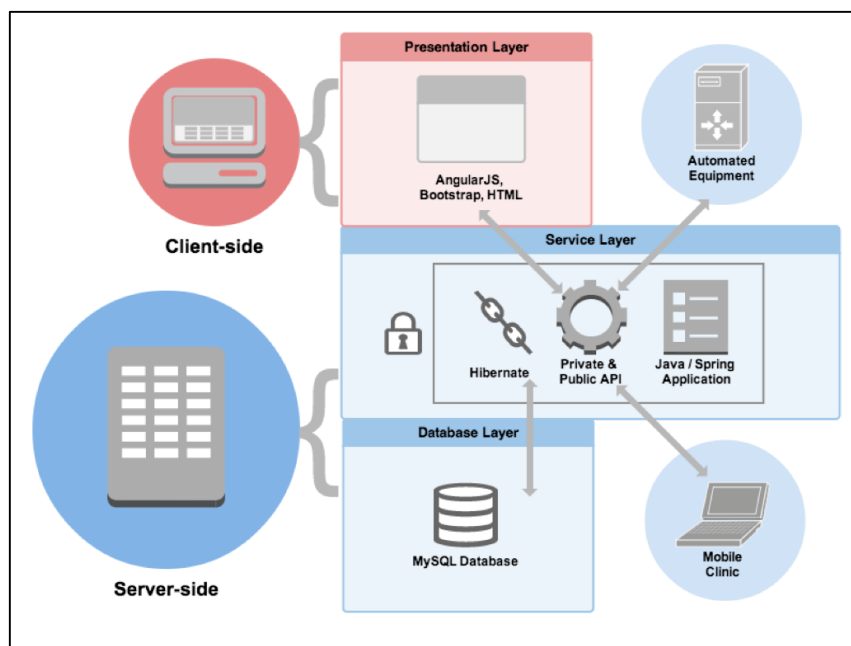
Presentation Layer

AngularJS, Bootstrap, HTML

Automated Equipment

Client-side

Service Layer

Hibernate

Private & Public API

Java / Spring Application

Database Layer

MySQL Database

Mobile Clinic

Server-side